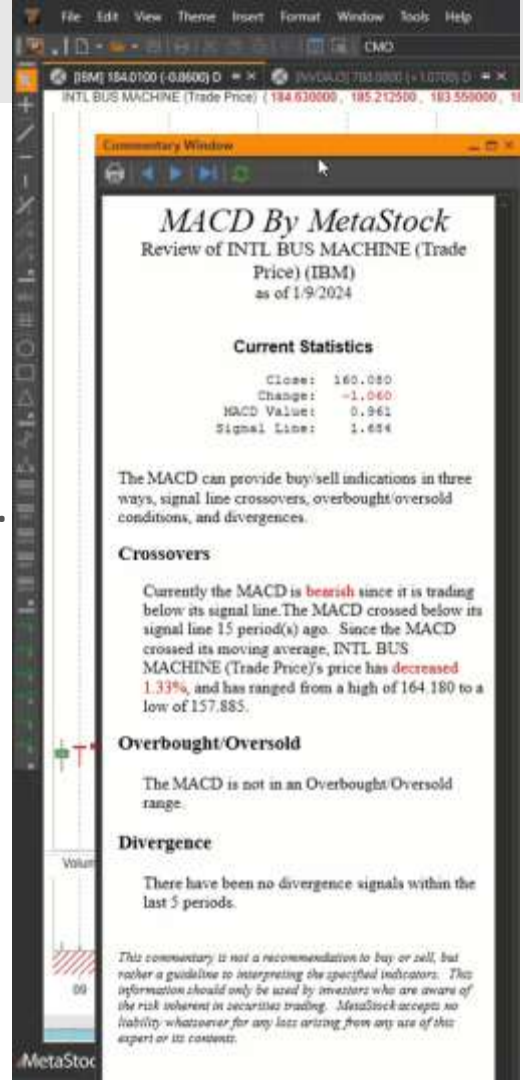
File Edit View Theme Insert Format Window Tools Help

CMO

[IBM] 184.0100 (-0.8600) D

[NVDA.O] 700.0000 (+1.0700) D

INTL BUS MACHINE (Trade Price) ( 184.630000 , 185.212500 , 183.550000 , 1

Commentary Window

MACD By MetaStock

Review of INTL BUS MACHINE (Trade Price) (IBM)

as of 1/9/2024

Current Statistics

Close: 160.080
Change: -1.060
MACD Value: 0.961
Signal Line: 1.654

The MACD can provide buy/sell indications in three ways, signal line crossovers, overbought/oversold conditons, and divergences.

Crossovers

Currently the MACD is bearish since it is trading below its signal line.The MACD crossed below its signal line 15 period(s) ago. Since the MACD crossed its moving average, INTL BUS MACHINE (Trade Price)'s price has decreased 1.33%, and has ranged from a high of 164.180 to a low of 157.885.

Overbought/Oversold

The MACD is not in an Overbought/Oversold range.

Divergence

There have been no divergence signals within the last 5 periods.

This commentary is not a recommendation to buy or sell, but rather a guideline to interpreting the specified indicators. This information should only be used by investors who are aware of the risk inherent in securities trading. MetaStock accepts no liability whatsoever for any loss arising from any use of this expert or its contents.

Volum

09

MetaStoc